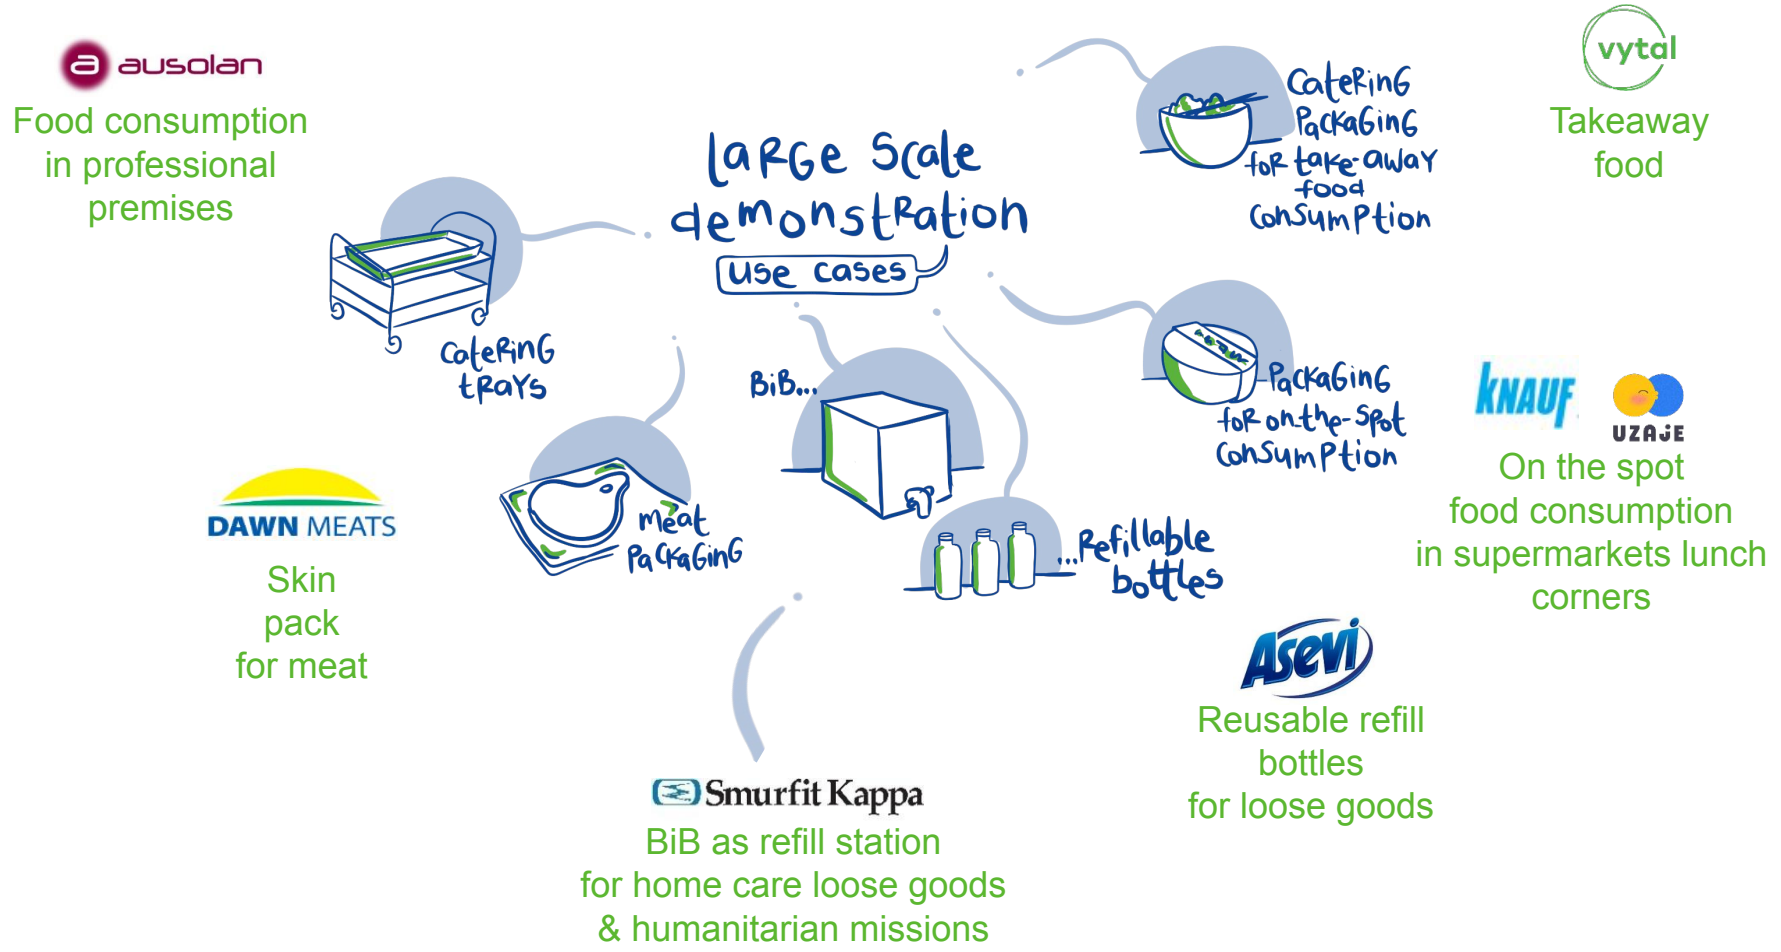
ausolan
Food consumption in professional premises

large Scale demonstration
use cases

CateRinG PackaGinG foR take-away food ConSumPtion

vytal
Takeaway food

CateRinG tRaYs

BiB...

PackaGinG foR on-the-Spot ConSumPtion

KNAUF
UZAJE
On the spot food consumption in supermarkets lunch corners

DAWN MEATS
Skin pack for meat

meat PacKaGinG

...Refillable bottles

Asevi
Reusable refill bottles for loose goods

Smurfit Kappa
BiB as refill station for home care loose goods & humanitarian missions